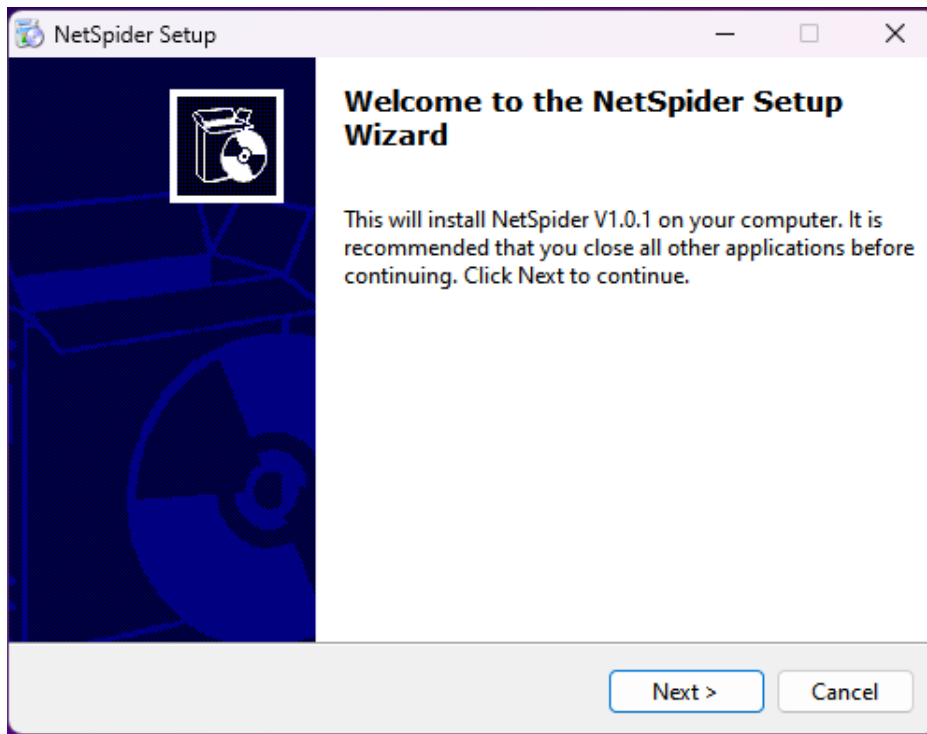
NetSpider Setup

Welcome to the NetSpider Setup Wizard

This will install NetSpider V1.0.1 on your computer. It is recommended that you close all other applications before continuing. Click Next to continue.

Next >

Cancel